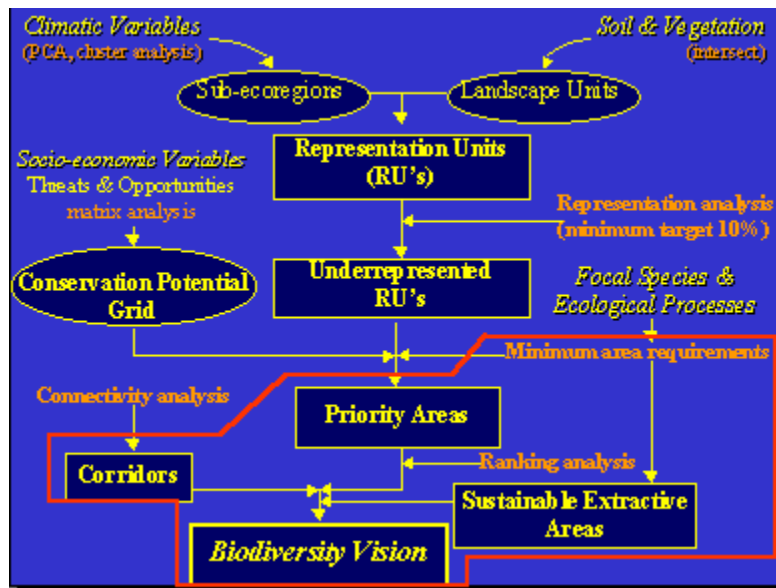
Climatic Variables
(PCA, cluster analysis)

Soil & Vegetation
(intersect)

Sub-ecoregions

Landscape Units

Representation Units (RU's)

Socio-economic Variables
Threats & Opportunities
matrix analysis is

Representation analysis
(minimum target 10%)

Conservation Potential Grid

Underrepresented RU's

Focal Species & Ecological Processes

Minimum area requirements

Connectivity analysis

Priority Areas

Corridors

Ranking analysis

Sustainable Extractive Areas

Biodiversity Vision